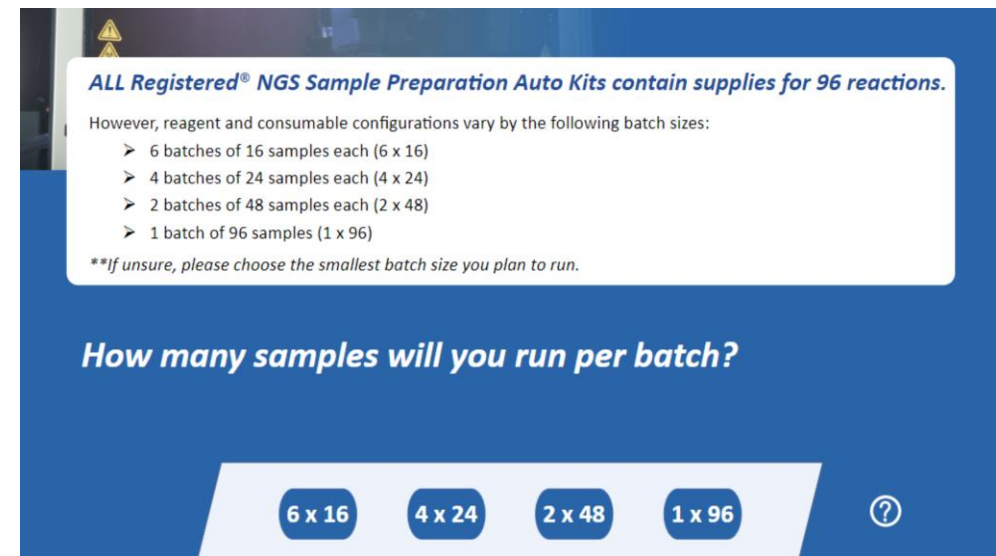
ALL Registered® NGS Sample Preparation Auto Kits contain supplies for 96 reactions.

However, reagent and consumable configurations vary by the following batch sizes:
➢ 6 batches of 16 samples each (6 x 16)
➢ 4 batches of 24 samples each (4 x 24)
➢ 2 batches of 48 samples each (2 x 48)
➢ 1 batch of 96 samples (1 x 96)

**If unsure, please choose the smallest batch size you plan to run.

How many samples will you run per batch?

6 x 16
4 x 24
2 x 48
1 x 96
?